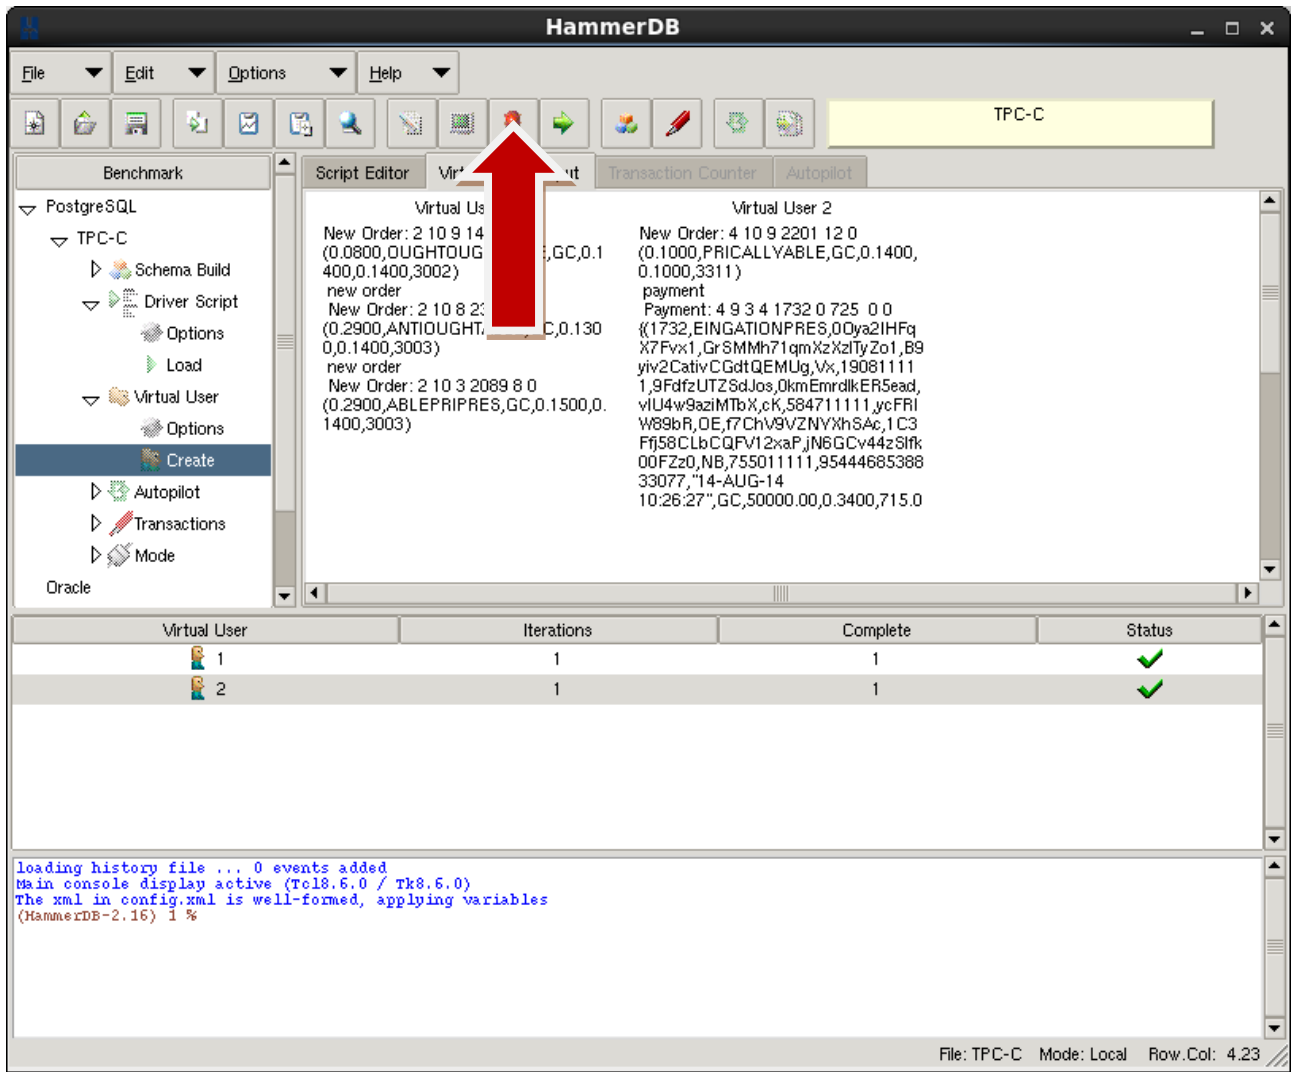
HammerDB

File Edit Options Help

TPC-C

Benchmark

PostgreSQL
TPC-C
Schema Build
Driver Script
Options
Load
Virtual User
Options
Create
Autopilot
Transactions
Mode
Oracle

Script Editor Vir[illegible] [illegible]ut Transaction Counter Autopilot

Virtual Us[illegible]
New Order: 2 10 9 14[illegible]
(0.0800,OUGHTOUG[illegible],GC,0.1
400,0.1400,3002)
new order
New Order: 2 10 8 2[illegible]
(0.2900,ANTIOUGHT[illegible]C,0.130
0,0.1400,3003)
new order
New Order: 2 10 3 2089 8 0
(0.2900,ABLEPRIPRES,GC,0.1500,0.
1400,3003)

Virtual User 2
New Order: 4 10 9 2201 12 0
(0.1000,PRICALLYABLE,GC,0.1400,
0.1000,3311)
payment
Payment: 4 9 3 4 1732 0 725 0 0
{(1732,EINGATIONPRES,0Oya2IHFq
X7Fvx1,GrSMMh71qmXzXzlTyZo1,B9
yiv2CativCGdtQEMUg,Vx,19081111
1,9FdfzUTZSdJos,0kmEmrdlkER5ead,
vlU4w9aziMTbX,cK,584711111,ycFRI
W89bR,OE,f7ChV9VZNYXhSAc,1C3
Ffj58CLbCQFV12xaP,jN6GCv44zSlfk
00FZz0,NB,755011111,95444685388
33077,"14-AUG-14
10:26:27",GC,50000.00,0.3400,715.0

| Virtual User | Iterations | Complete | Status |
|---|---|---|---|
| 1 | 1 | 1 | |
| 2 | 1 | 1 | |

loading history file ... 0 events added
Main console display active (Tcl8.6.0 / Tk8.6.0)
The xml in config.xml is well-formed, applying variables
(HammerDB-2.16) 1 %

File: TPC-C Mode: Local Row.Col: 4.23